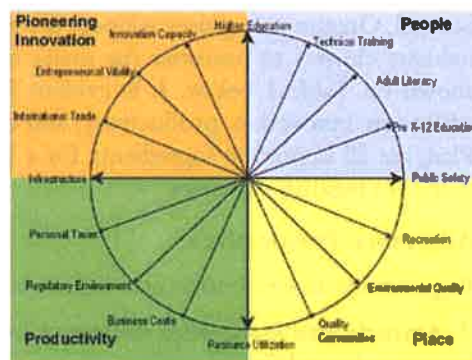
Pioneering Innovation

People

Higher Education

Innovation Capacity

Technical Training

Entrepreneurial Vitality

Adult Literacy

Information Trade

Pre K-12 Education

Infrastructure

Public Safety

Personal Taxes

Recreation

Regulatory Environment

Environmental Quality

Business Costs

Quality Communities

Productivity

Resource Utilization

Place